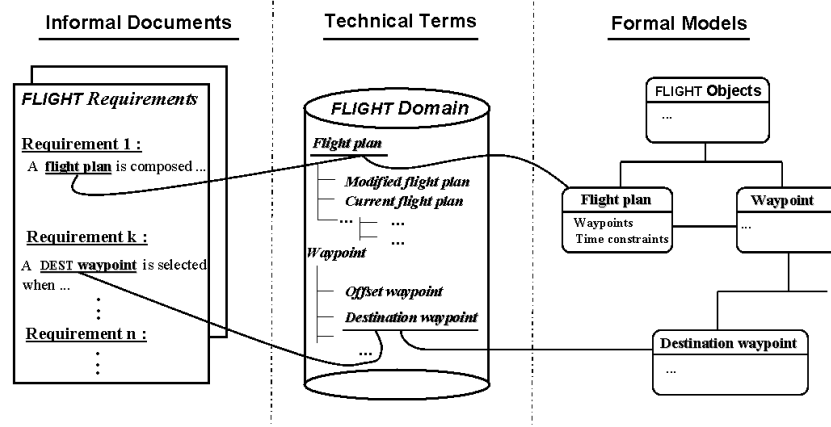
Informal Documents

FLIGHT Requirements

Requirement 1 :
A flight plan is composed ...

Requirement k :
A DEST waypoint is selected when ...

⋮

Requirement n :

⋮

Technical Terms

FLIGHT Domain

Flight plan
Modified flight plan
Current flight plan
...
...
...
Waypoint
Offset waypoint
Destination waypoint
...

Formal Models

FLIGHT Objects
...

Flight plan
Waypoints
Time constraints

Waypoint
...

Destination waypoint
...